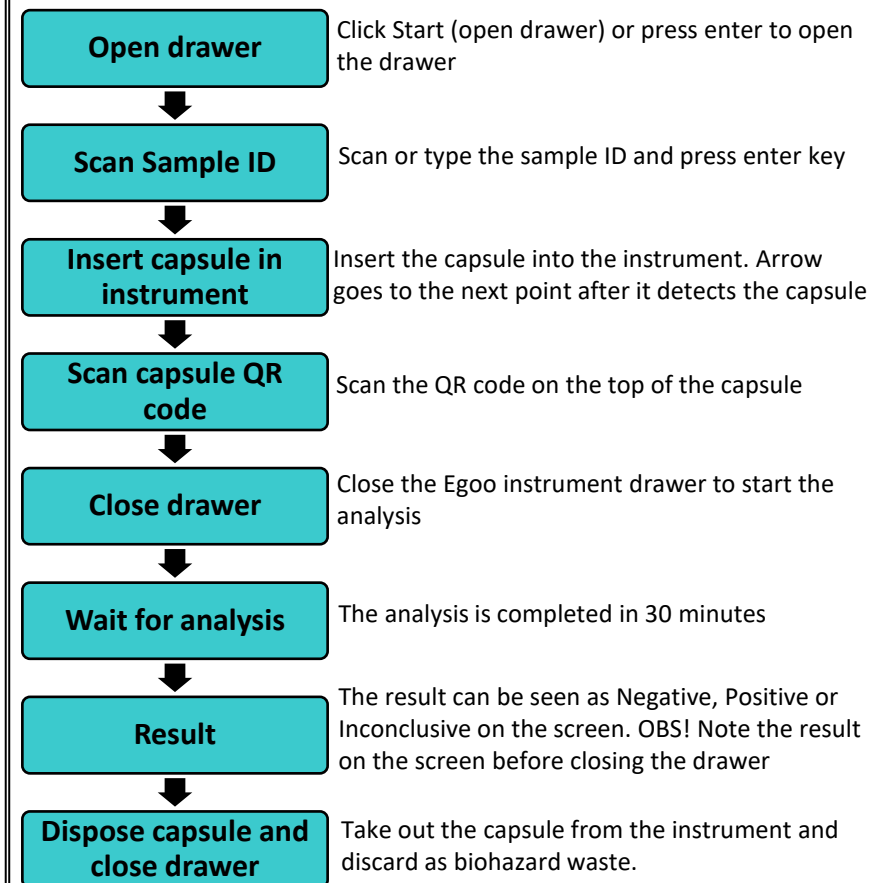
Open drawer

Click Start (open drawer) or press enter to open the drawer

Scan Sample ID

Scan or type the sample ID and press enter key

Insert capsule in instrument

Insert the capsule into the instrument. Arrow goes to the next point after it detects the capsule

Scan capsule QR code

Scan the QR code on the top of the capsule

Close drawer

Close the Egoo instrument drawer to start the analysis

Wait for analysis

The analysis is completed in 30 minutes

Result

The result can be seen as Negative, Positive or Inconclusive on the screen. OBS! Note the result on the screen before closing the drawer

Dispose capsule and close drawer

Take out the capsule from the instrument and discard as biohazard waste.